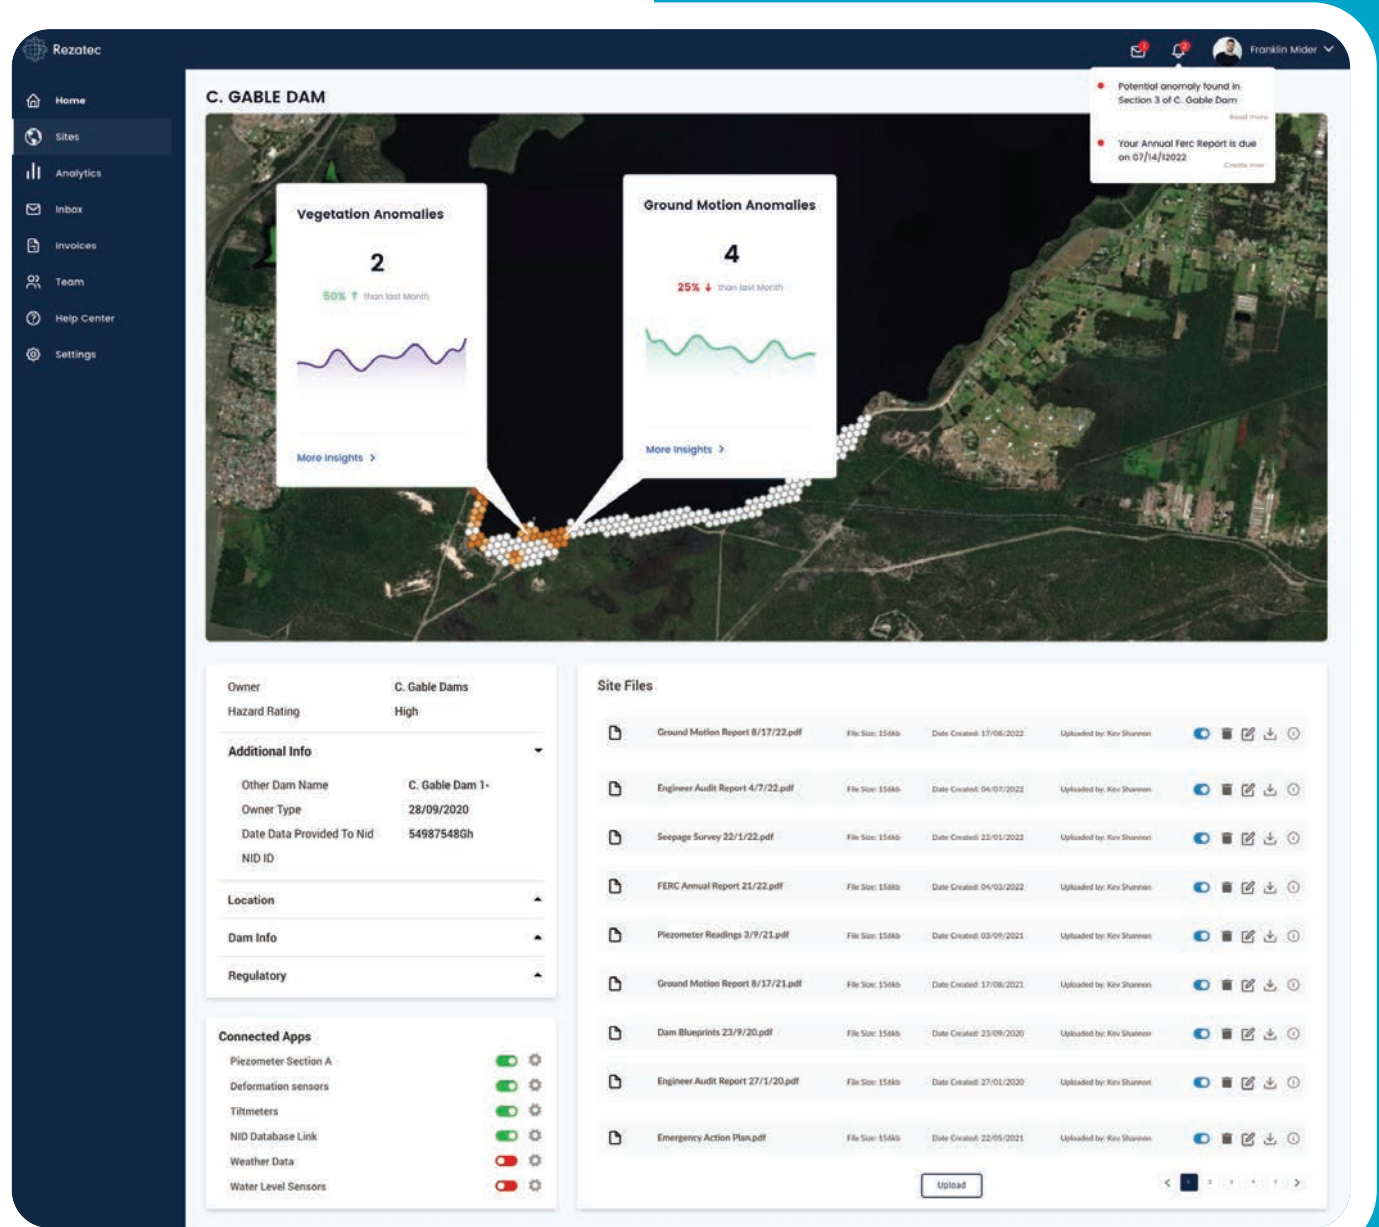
Rezatec

Franklin Mider

Home
Sites
Analytics
Inbox
Invoices
Team
Help Center
Settings

Potential anomaly found in Section 3 of C. Gable Dam
Read more

Your Annual Ferc Report is due on 07/14/12022
Create now

C. GABLE DAM

Vegetation Anomalies
2
50% than last Month
More Insights >

Ground Motion Anomalies
4
25% than last Month
More Insights >

| Owner | C. Gable Dams |
|---|---|
| Hazard Rating | High |

Additional Info

| Other Dam Name | C. Gable Dam 1- |
|---|---|
| Owner Type | 28/09/2020 |
| Date Data Provided To Nid | 54987548Gh |
| NID ID | |

Location
Dam Info
Regulatory

Connected Apps
Piezometer Section A
Deformation sensors
Tiltmeters
NID Database Link
Weather Data
Water Level Sensors

Site Files

| Ground Motion Report 8/17/22.pdf | File Size: 156kb | Date Created: 17/08/2022 | Uploaded by: Kev Shannon |
|---|---|---|---|
| Engineer Audit Report 4/7/22.pdf | File Size: 156kb | Date Created: 04/07/2022 | Uploaded by: Kev Shannon |
| Seepage Survey 22/1/22.pdf | File Size: 156kb | Date Created: 22/01/2022 | Uploaded by: Kev Shannon |
| FERC Annual Report 21/22.pdf | File Size: 156kb | Date Created: 04/03/2022 | Uploaded by: Kev Shannon |
| Piezometer Readings 3/9/21.pdf | File Size: 156kb | Date Created: 03/09/2021 | Uploaded by: Kev Shannon |
| Ground Motion Report 8/17/21.pdf | File Size: 156kb | Date Created: 17/08/2021 | Uploaded by: Kev Shannon |
| Dam Blueprints 23/9/20.pdf | File Size: 156kb | Date Created: 23/09/2020 | Uploaded by: Kev Shannon |
| Engineer Audit Report 27/1/20.pdf | File Size: 156kb | Date Created: 27/01/2020 | Uploaded by: Kev Shannon |
| Emergency Action Plan.pdf | File Size: 156kb | Date Created: 22/05/2021 | Uploaded by: Kev Shannon |

Upload